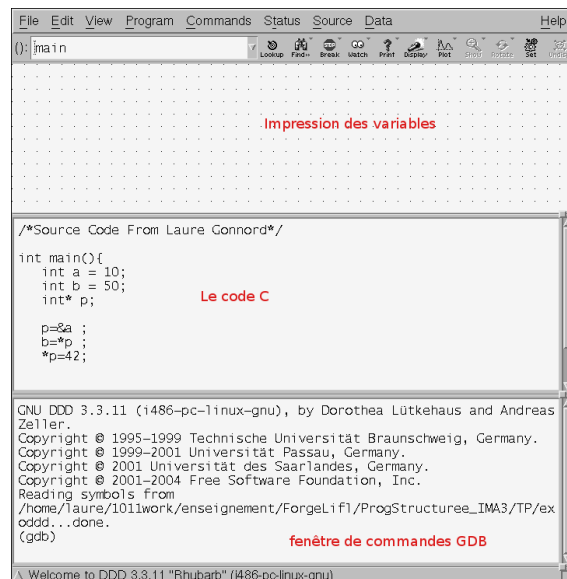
File Edit View Program Commands Status Source Data Help

(): main

Lookup Find» Break Watch Print Display Plot Show Rotate Set Undo

Impression des variables

/*Source Code From Laure Gonnord*/

int main(){
int a = 10;
int b = 50;
int* p;

p=&a ;
b=*p ;
*p=42;

Le code C

GNU DDD 3.3.11 (i486-pc-linux-gnu), by Dorothea Lütkehaus and Andreas Zeller.
Copyright © 1995-1999 Technische Universität Braunschweig, Germany.
Copyright © 1999-2001 Universität Passau, Germany.
Copyright © 2001 Universität des Saarlandes, Germany.
Copyright © 2001-2004 Free Software Foundation, Inc.
Reading symbols from /home/laure/1011work/enseignement/ForgeLifl/ProgStructuree_IMA3/TP/exoddd...done.
(gdb)

fenêtre de commandes GDB

Welcome to DDD 3.3.11 "Rhubarb" (i486-pc-linux-gnu)